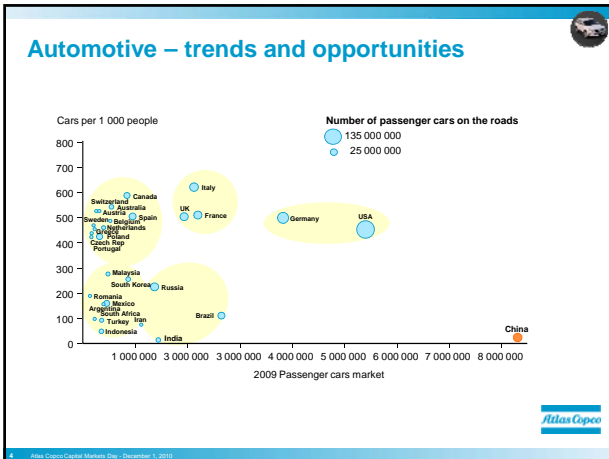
Automotive – trends and opportunities

Cars per 1 000 people

Number of passenger cars on the roads
135 000 000
25 000 000

800
700
600
500
400
300
200
100
0

Canada
Switzerland
Australia
Austria
Sweden
Belgium
Spain
Netherlands
Greece
Poland
Czech Rep
Portugal
Italy
UK
France
Germany
USA
Malaysia
South Korea
Russia
Romania
Mexico
Argentina
South Africa
Turkey
Iran
Indonesia
Brazil
India
China

1 000 000 2 000 000 3 000 000 4 000 000 5 000 000 6 000 000 7 000 000 8 000 000

2009 Passenger cars market

Atlas Copco

4 Atlas Copco Capital Markets Day - December 1, 2010